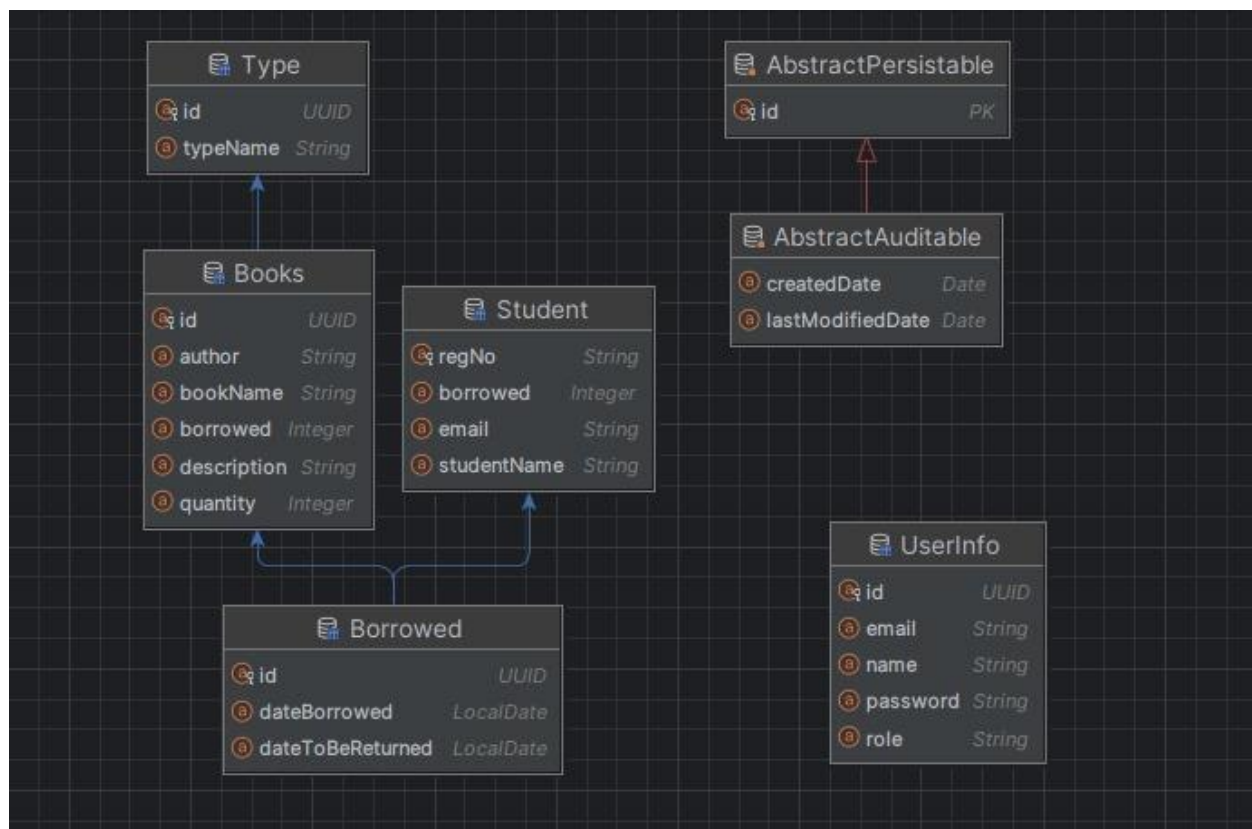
Type
id UUID
typeName String

AbstractPersistable
id PK

AbstractAuditable
createdDate Date
lastModifiedDate Date

Books
id UUID
author String
bookName String
borrowed Integer
description String
quantity Integer

Student
regNo String
borrowed Integer
email String
studentName String

UserInfo
id UUID
email String
name String
password String
role String

Borrowed
id UUID
dateBorrowed LocalDate
dateToBeReturned LocalDate